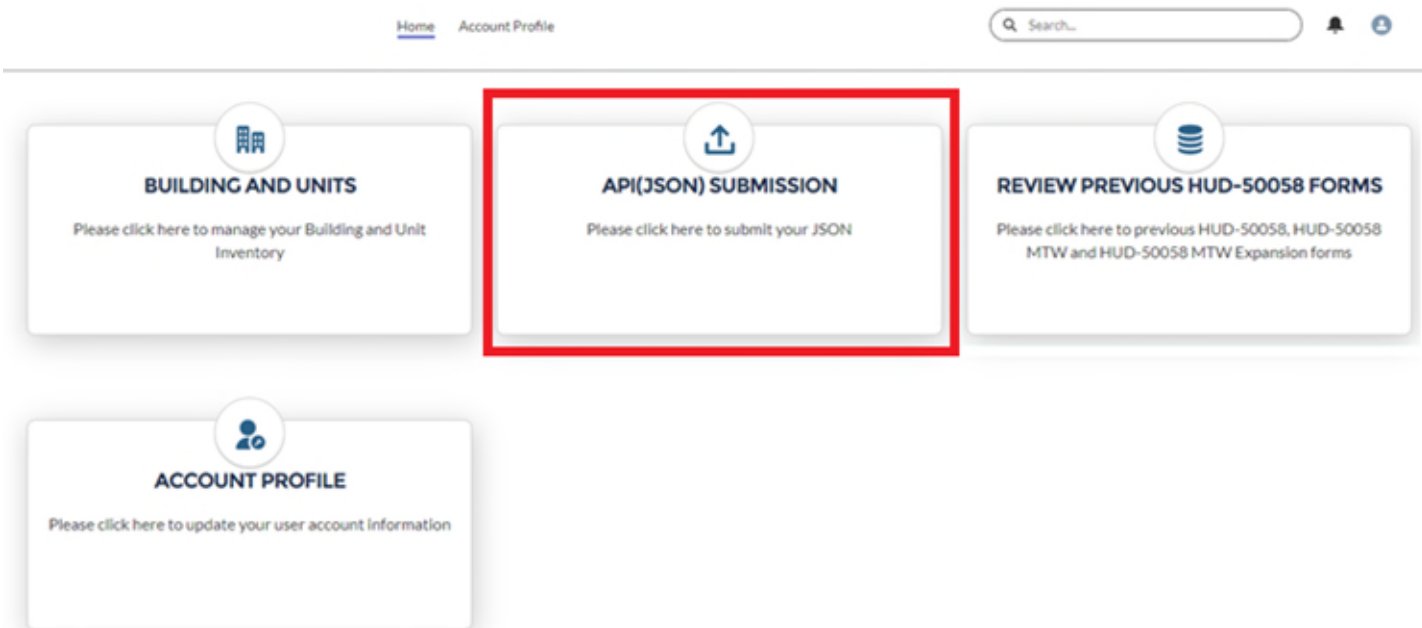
Home Account Profile

Search...

BUILDING AND UNITS

Please click here to manage your Building and Unit Inventory

API(JSON) SUBMISSION

Please click here to submit your JSON

REVIEW PREVIOUS HUD-50058 FORMS

Please click here to previous HUD-50058, HUD-50058 MTW and HUD-50058 MTW Expansion forms

ACCOUNT PROFILE

Please click here to update your user account information